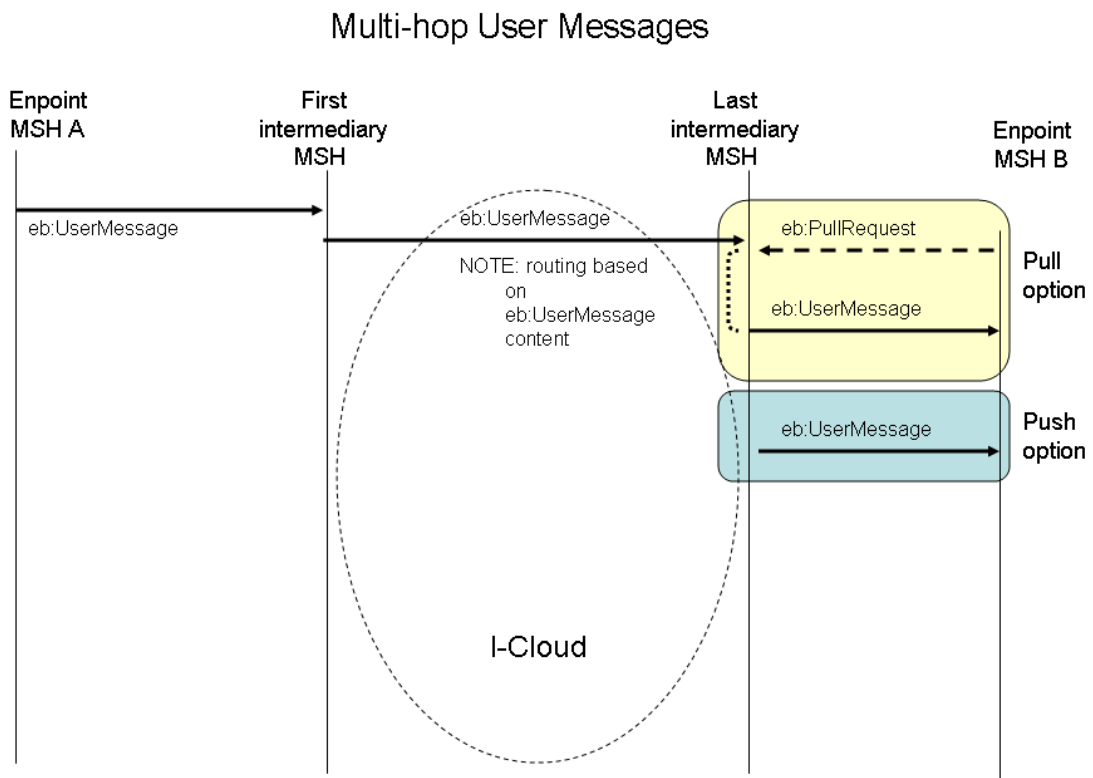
Multi-hop User Messages

Enpoint MSH A

First intermediary MSH

Last intermediary MSH

Enpoint MSH B

eb:UserMessage

eb:UserMessage

NOTE: routing based on eb:UserMessage content

eb:PullRequest

Pull option

eb:UserMessage

eb:UserMessage

Push option

I-Cloud